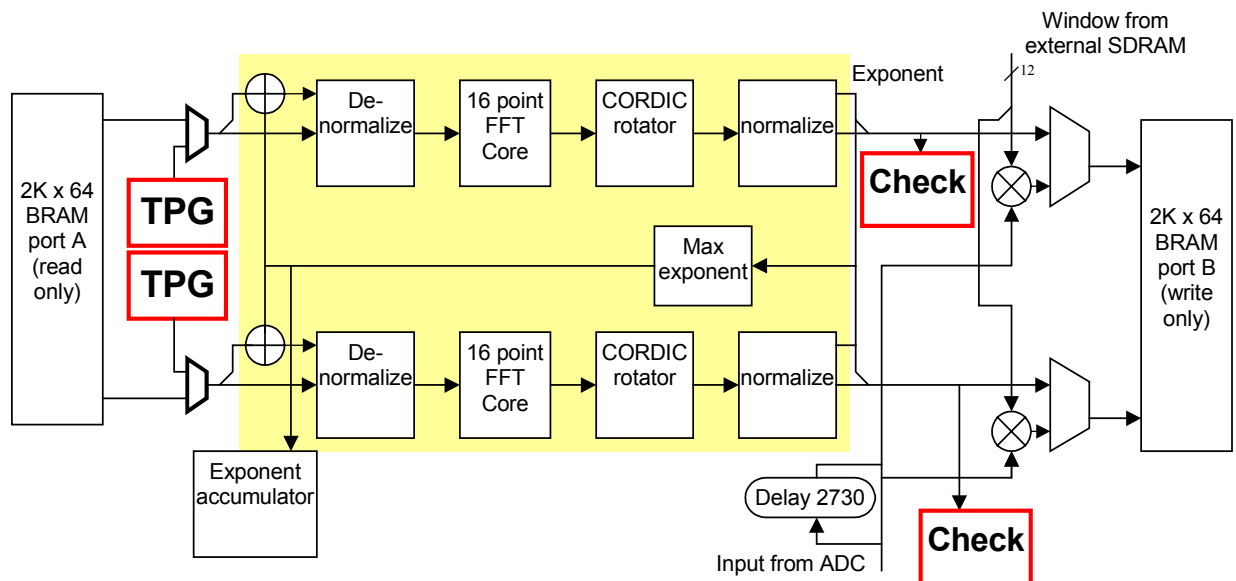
Window from external SDRAM

12

Exponent

2K x 64 BRAM port A (read only)

TPG

TPG

De-normalize

16 point FFT Core

CORDIC rotator

normalize

Check

Max exponent

De-normalize

16 point FFT Core

CORDIC rotator

normalize

2K x 64 BRAM port B (write only)

Exponent accumulator

Delay 2730

Input from ADC

Check